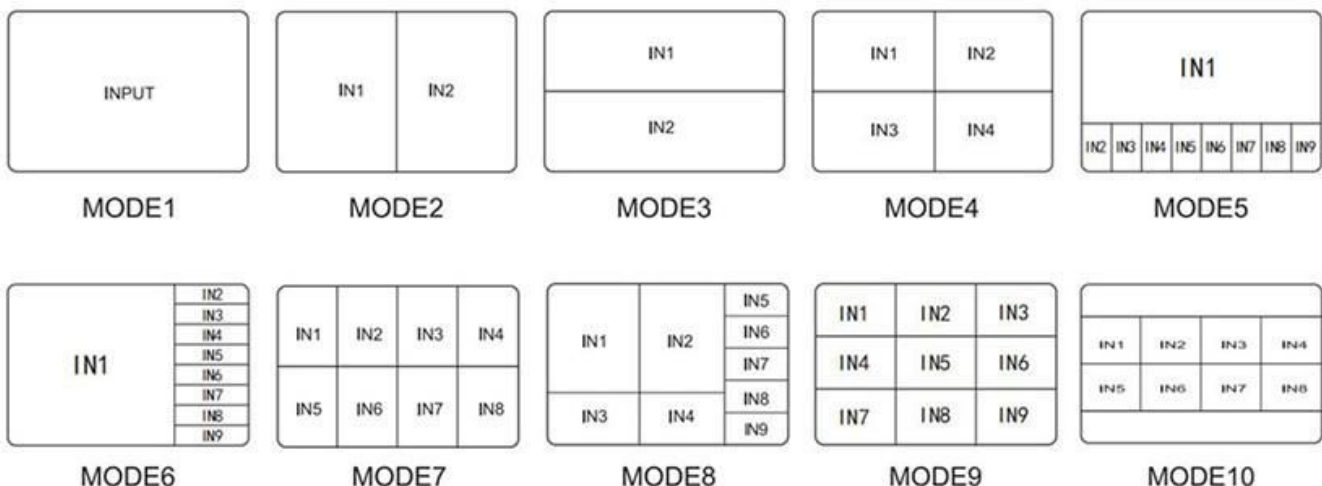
INPUT

MODE1

IN1 IN2

MODE2

IN1

IN2

MODE3

IN1 IN2

IN3 IN4

MODE4

IN1

IN2 IN3 IN4 IN5 IN6 IN7 IN8 IN9

MODE5

IN1

IN2
IN3
IN4
IN5
IN6
IN7
IN8
IN9

MODE6

IN1 IN2 IN3 IN4

IN5 IN6 IN7 IN8

MODE7

IN1 IN2

IN3 IN4

IN5
IN6
IN7
IN8
IN9

MODE8

IN1 IN2 IN3

IN4 IN5 IN6

IN7 IN8 IN9

MODE9

IN1 IN2 IN3 IN4

IN5 IN6 IN7 IN8

MODE10